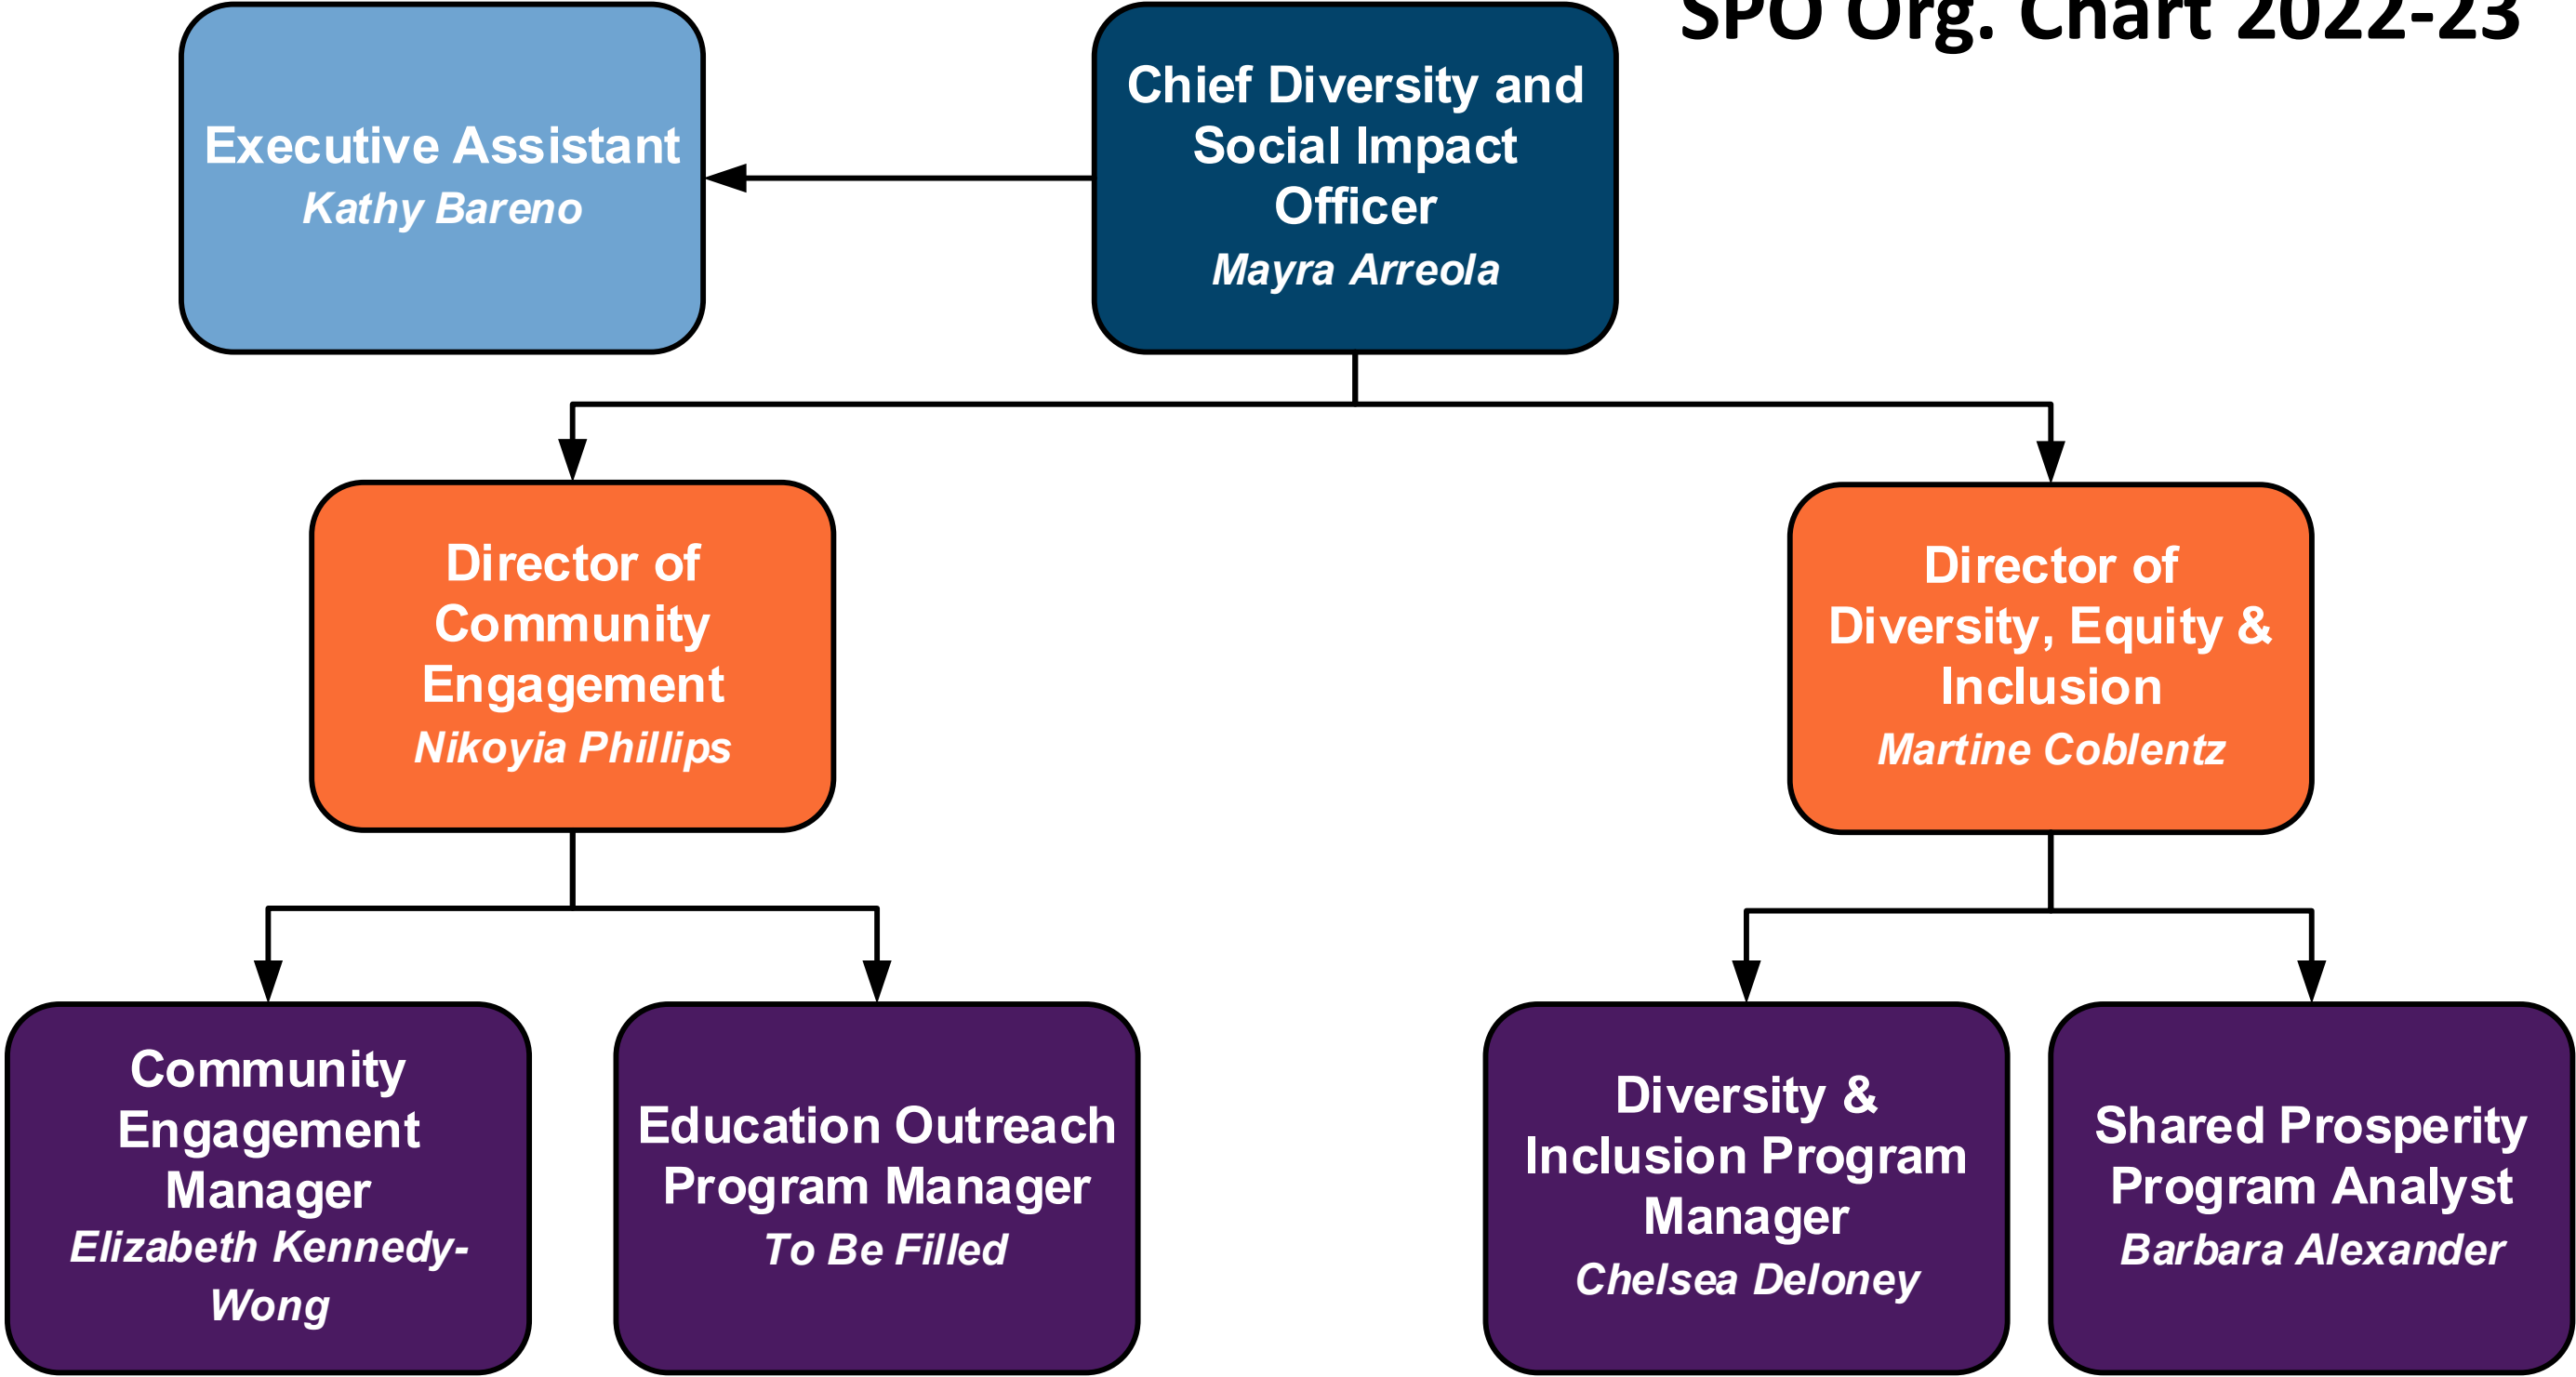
SPO Org. Chart 2022-23

Chief Diversity and Social Impact Officer
Mayra Arreola

Executive Assistant
Kathy Bareno

Director of Community Engagement
Nikoyia Phillips

Director of Diversity, Equity & Inclusion
Martine Coblentz

Community Engagement Manager
Elizabeth Kennedy-Wong

Education Outreach Program Manager
To Be Filled

Diversity & Inclusion Program Manager
Chelsea Deloney

Shared Prosperity Program Analyst
Barbara Alexander